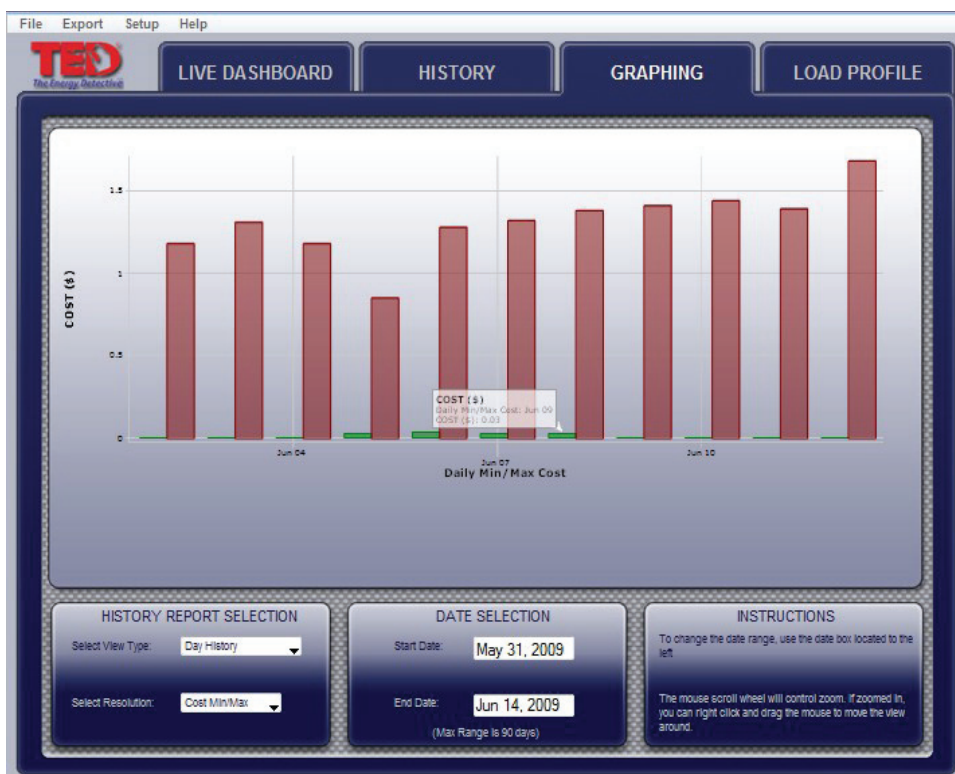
File Export Setup Help

TED The Energy Detective

LIVE DASHBOARD

HISTORY

GRAPHING

LOAD PROFILE

COST ($)

1.5

1

0.5

0

COST ($)
Daily Min/Max Cost: Jun 09
COST ($): 0.03

Jun 04

Jun 07

Jun 10

Daily Min/Max Cost

HISTORY REPORT SELECTION

Select View Type: Day History

Select Resolution: Cost Min/Max

DATE SELECTION

Start Date: May 31, 2009

End Date: Jun 14, 2009

(Max Range is 90 days)

INSTRUCTIONS

To change the date range, use the date box located to the left

The mouse scroll wheel will control zoom. If zoomed in, you can right click and drag the mouse to move the view around.